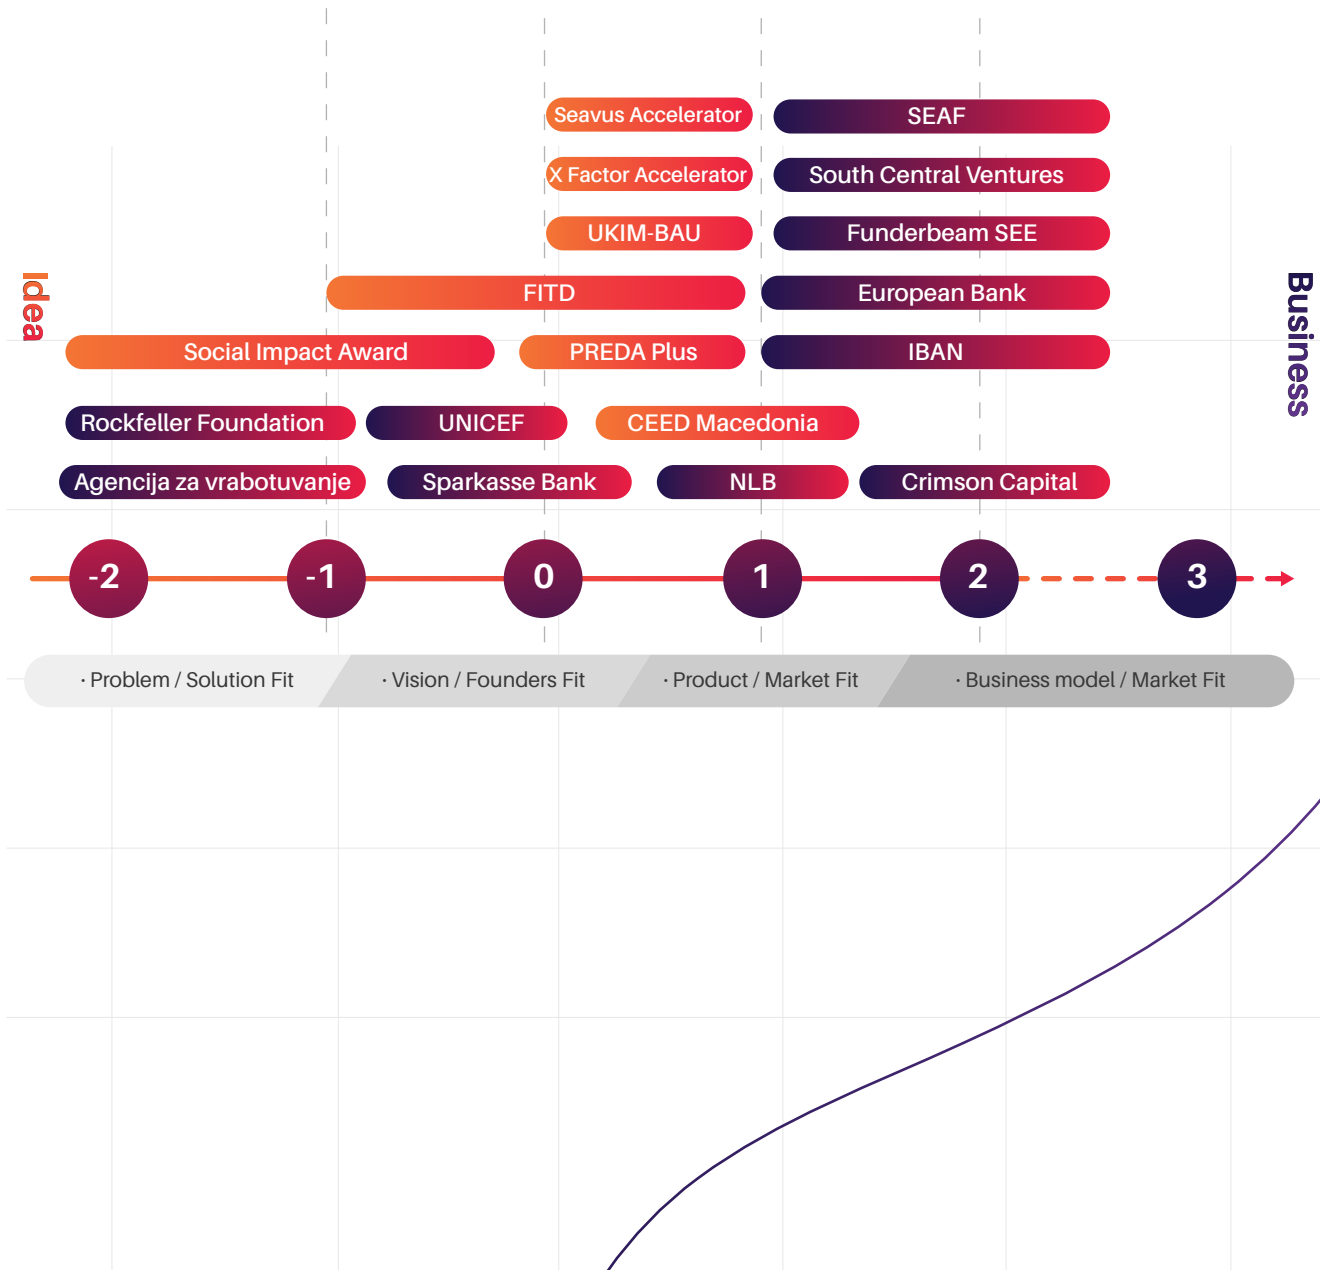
Idea

Seavus Accelerator

X Factor Accelerator

UKIM-BAU

FITD

Social Impact Award

PREDA Plus

SEAF

South Central Ventures

Funderbeam SEE

European Bank

IBAN

Business

Rockfeller Foundation

UNICEF

CEED Macedonia

Agencija za vrabotuvanje

Sparkasse Bank

NLB

Crimson Capital

-2

-1

0

1

2

3

· Problem / Solution Fit

· Vision / Founders Fit

· Product / Market Fit

· Business model / Market Fit